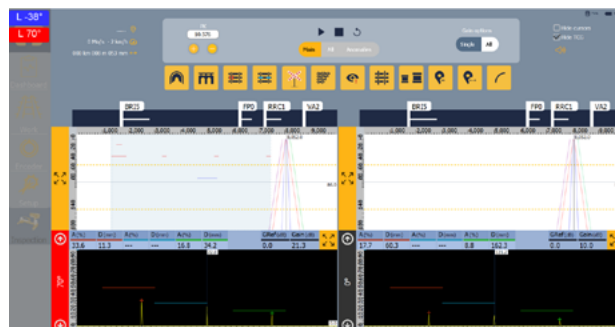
L -38°
L 70°

Main

Single All

Hide cursors
Hide TCG

BRI1
FPO
RRC1
VA2

BRI5
FPO
RRC1
VA2

1,000 2,000 3,000 4,000 5,000 6,000 7,000 8,000 9,000

A (%) D (mm) D (mm) D (mm) A (%) A (%) GRef (dB) Gain (dB)
33.6 11.3 --- --- 16.8 34.2 0.0 21.3

A (%) D (mm) D (mm) D (mm) A (%) A (%) GRef (dB) Gain (dB)
17.7 60.3 --- --- 8.8 162.3 0.0 10.0